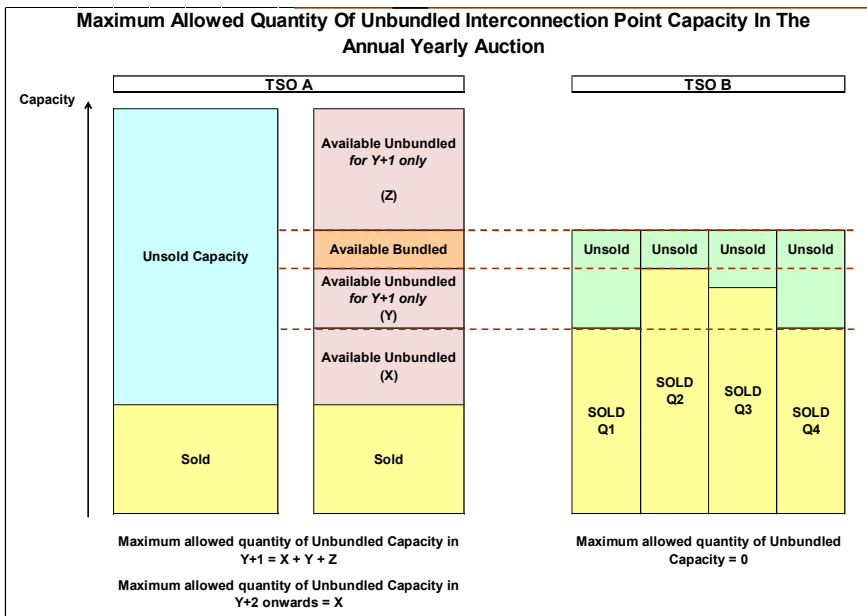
Maximum Allowed Quantity Of Unbundled Interconnection Point Capacity In The Annual Yearly Auction

TSO A

TSO B

Capacity

Unsold Capacity

Sold

Available Unbundled for Y+1 only

(Z)

Available Bundled

Available Unbundled for Y+1 only

(Y)

Available Unbundled

(X)

Sold

Unsold

Unsold

Unsold

Unsold

SOLD Q1

SOLD Q2

SOLD Q3

SOLD Q4

Maximum allowed quantity of Unbundled Capacity in Y+1 = X + Y + Z

Maximum allowed quantity of Unbundled Capacity in Y+2 onwards = X

Maximum allowed quantity of Unbundled Capacity = 0